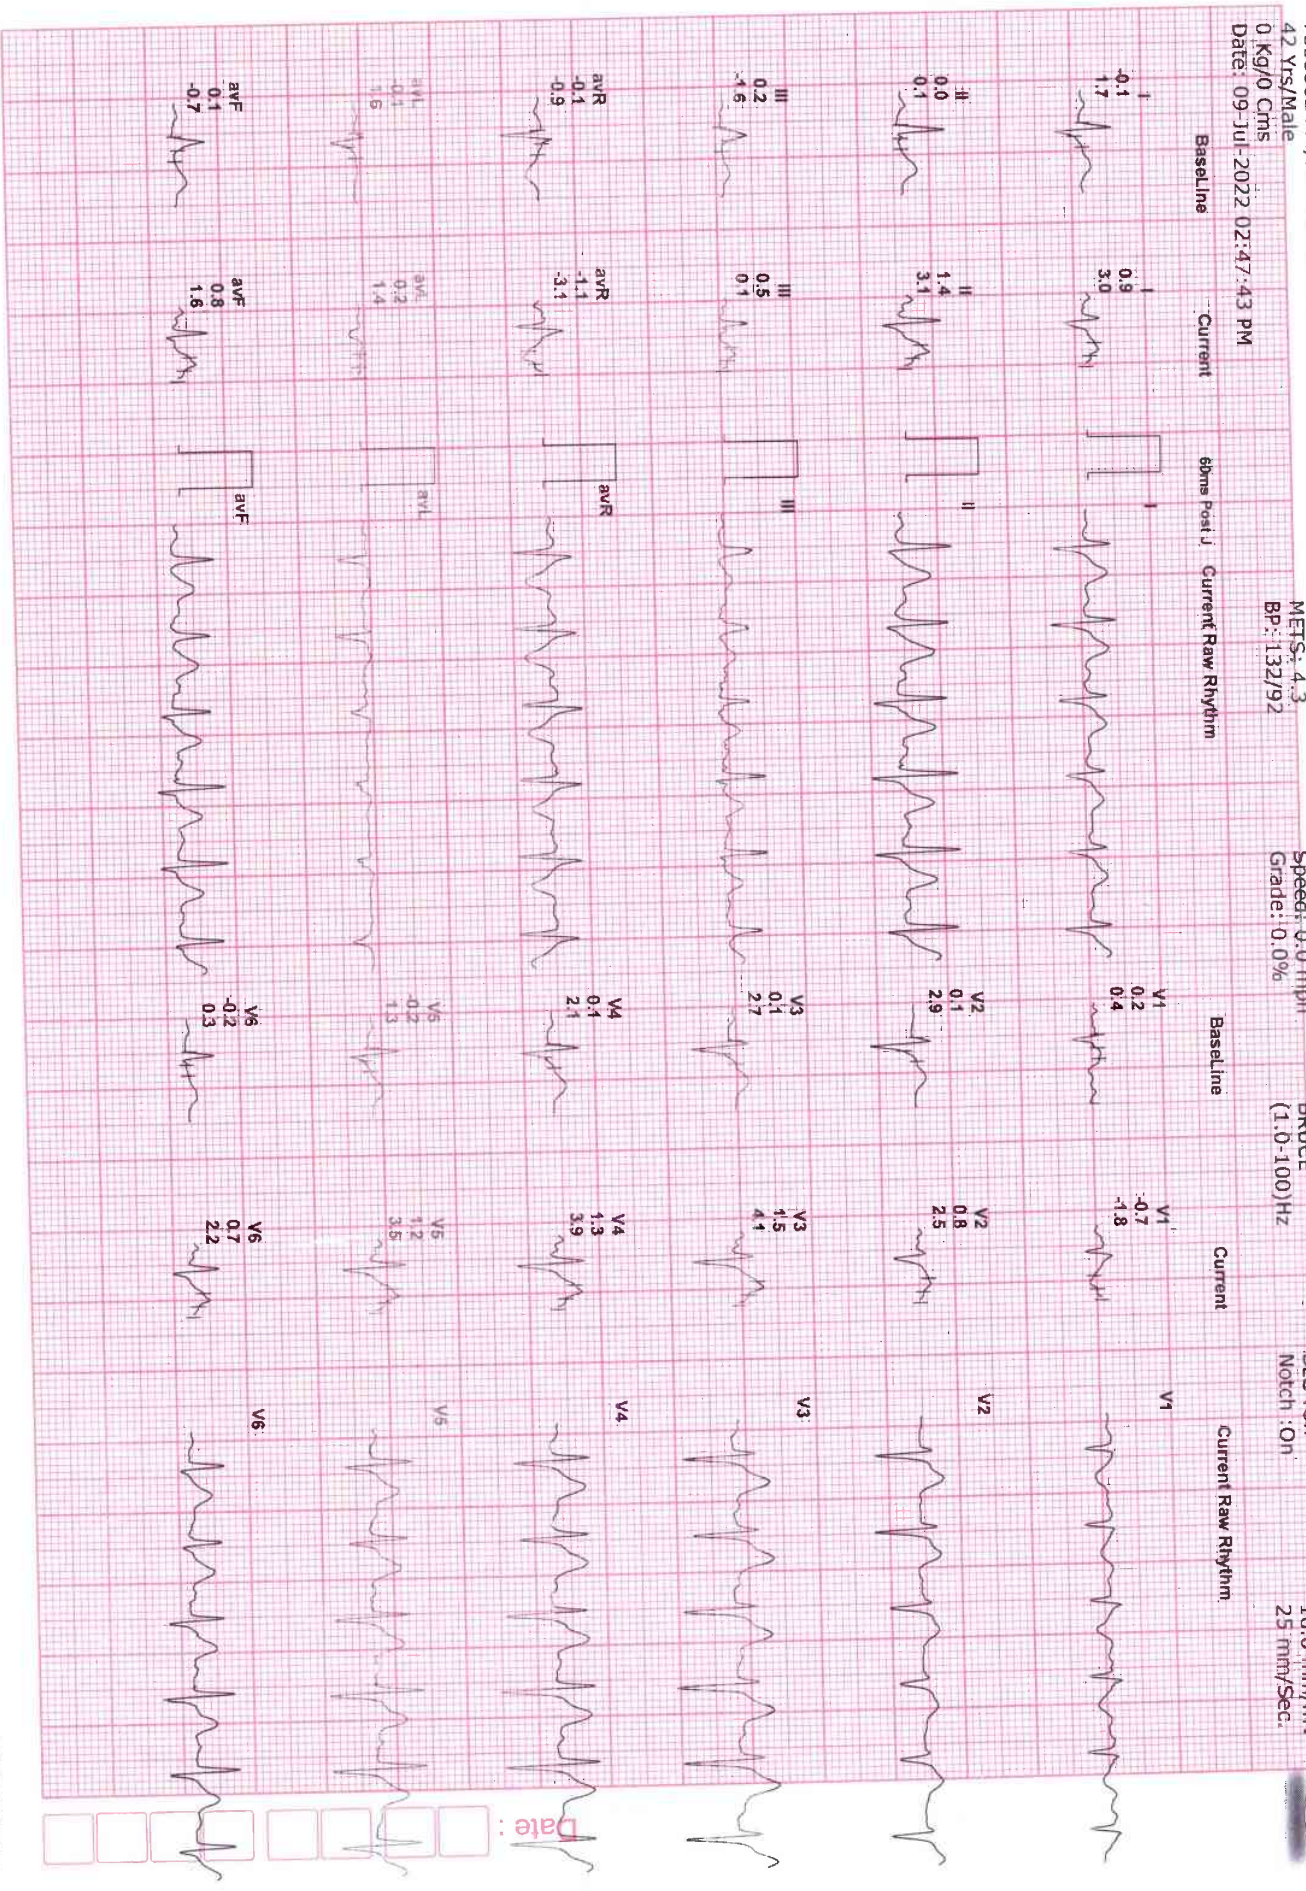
42 Yrs/Male
0 Kg/0 Cms
Date: 09-Jul-2022 02:47:43 PM

METS: 4.3
BP: 132/92

Speed: 0.0 mph
Grade: 0.0%

BRUCE
(1.0-100)Hz

Notch :On

25 mm/Sec.

BaseLine

Current

60ms Post J

Current Raw Rhythm

I
-0.1
1.7

II
0.0
0.1

III
0.2
-1.6

avR
-0.1
-0.9

avL
-0.1
1.6

avF
0.1
-0.7

I
0.9
3.0

II
1.4
3.1

III
0.5
0.1

avR
-1.1
-3.1

avL
0.2
1.4

avF
0.8
1.6

I

II

III

avR

avL

avF

BaseLine

V1
0.2
0.4

V2
0.1
2.9

V3
0.1
2.7

V4
0.1
2.1

V5
-0.2
1.3

V6
-0.2
0.3

Current

V1
-0.7
-1.8

V2
0.8
2.5

V3
1.5
4.1

V4
1.3
3.9

V5
1.2
3.5

V6
0.7
2.2

Current Raw Rhythm

V1

V2

V3

V4

V5

V6

Date :